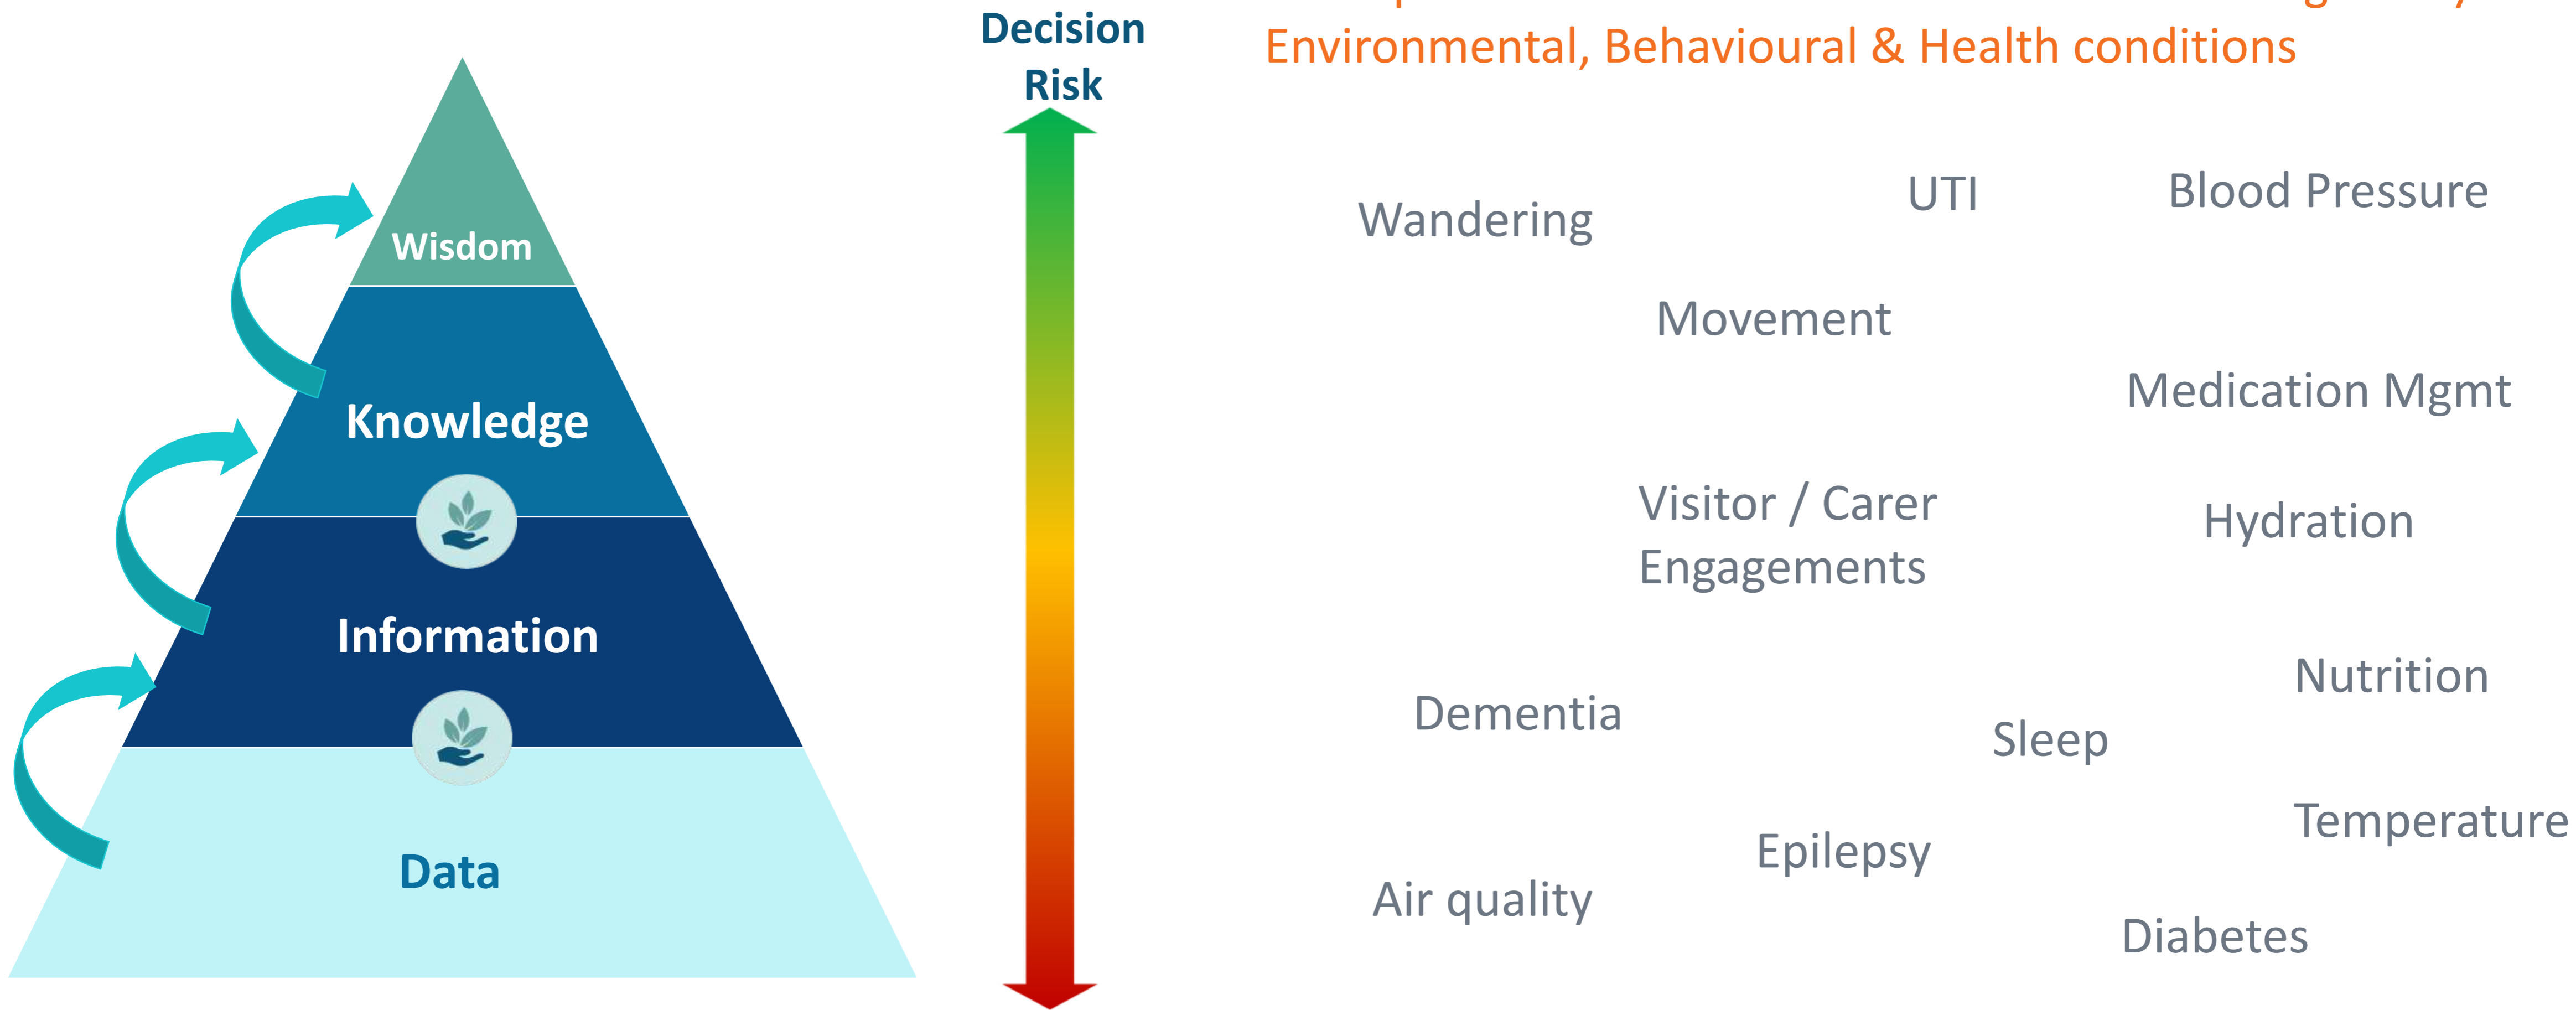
Wisdom

Knowledge

Information

Data

Decision Risk

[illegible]
Environmental, Behavioural & Health conditions

Wandering

UTI

Blood Pressure

Movement

Medication Mgmt

Visitor / Carer Engagements

Hydration

Nutrition

Dementia

Sleep

Temperature

Epilepsy

Air quality

Diabetes